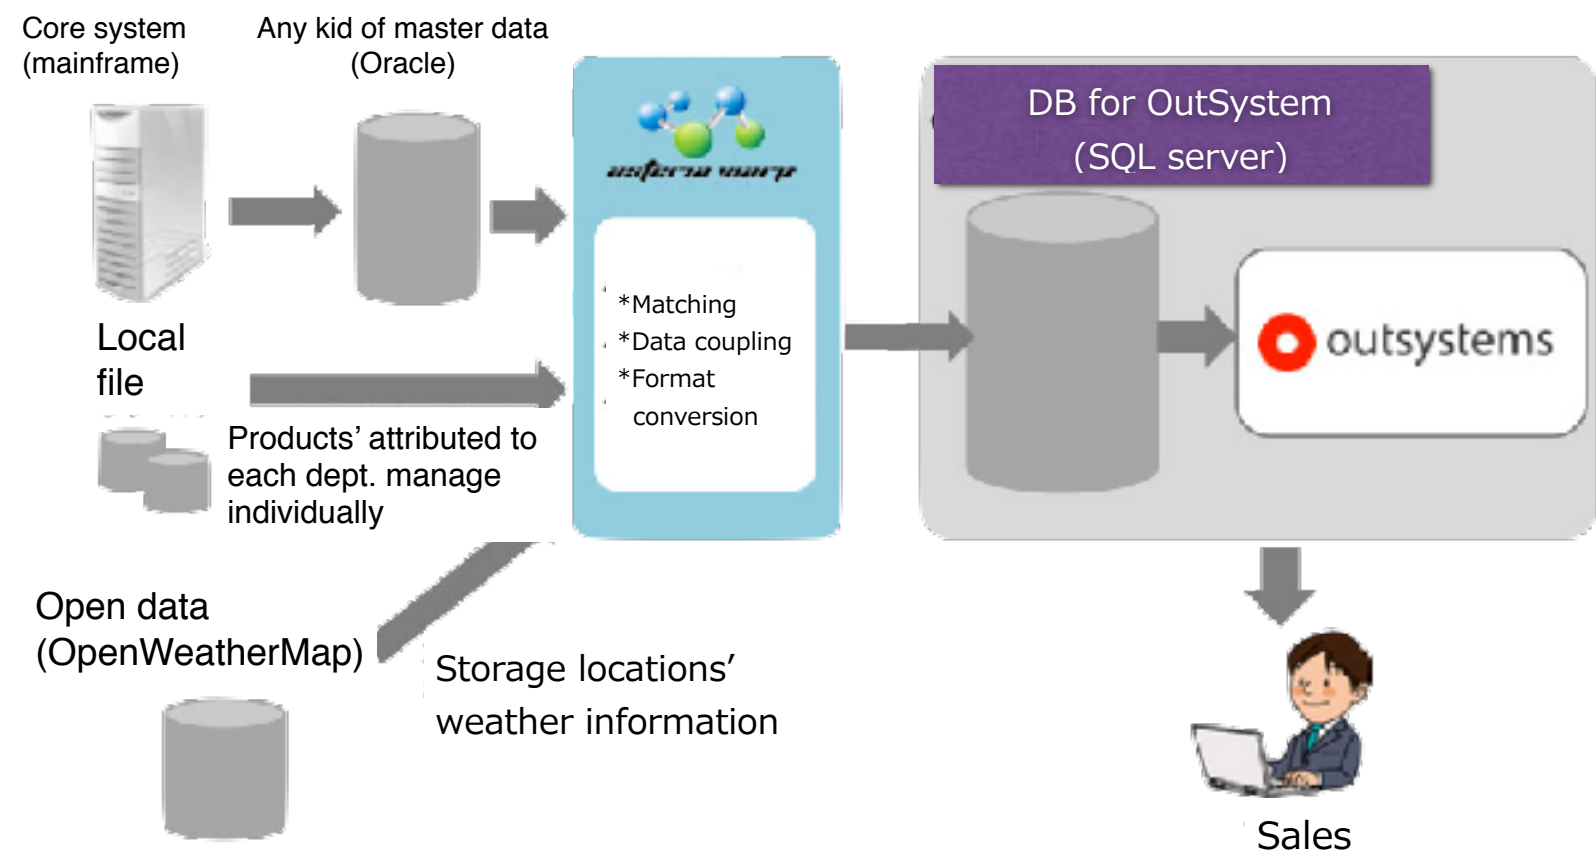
Core system (mainframe)

Any kid of master data (Oracle)

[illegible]

*Matching
*Data coupling
*Format conversion

DB for OutSystem (SQL server)

outsystems

Local file

Products' attributed to each dept. manage individually

Open data (OpenWeatherMap)

Storage locations' weather information

Sales